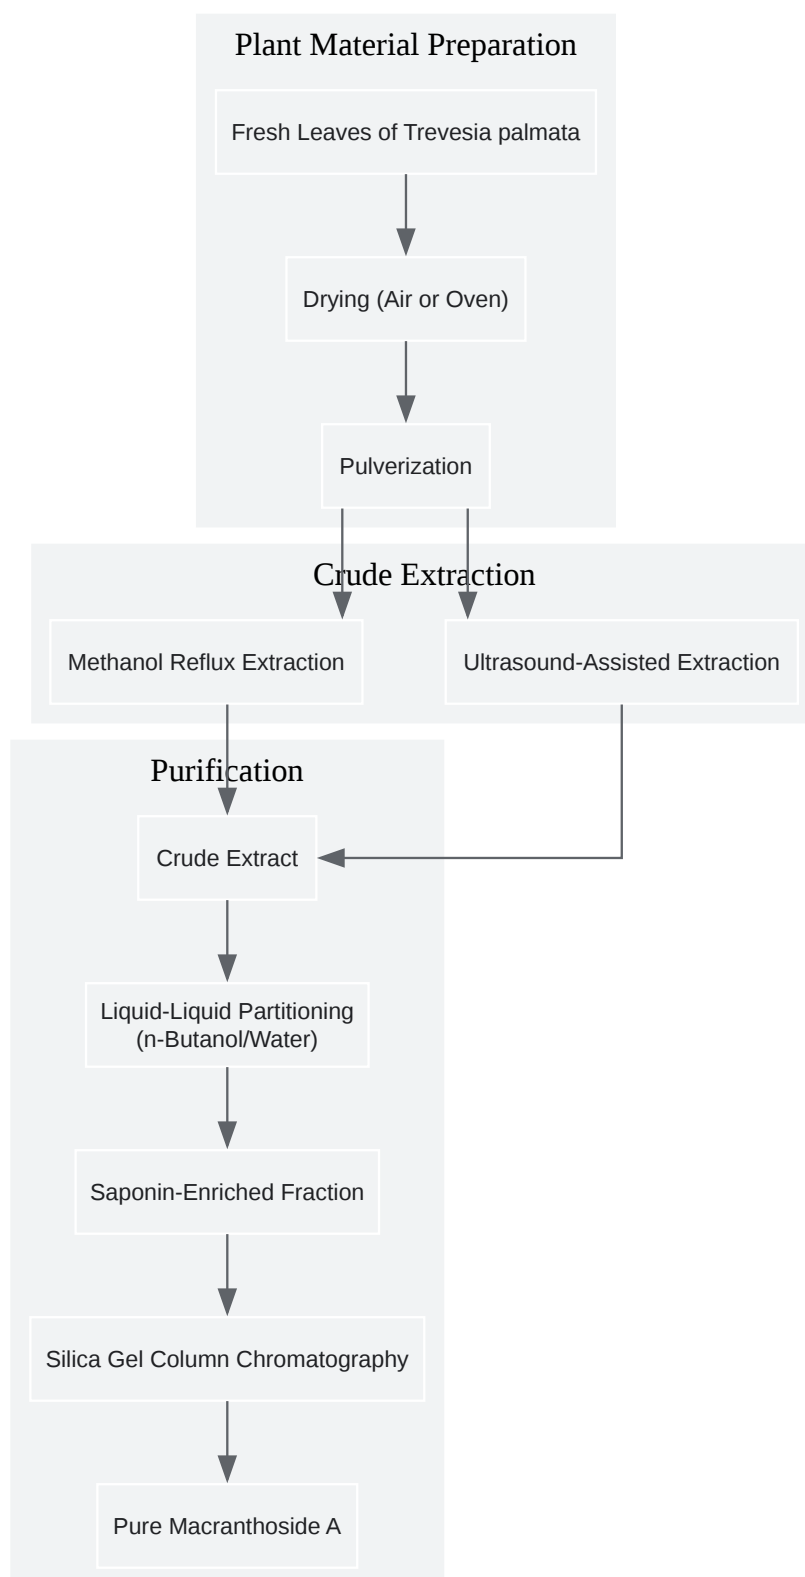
Plant Material Preparation

Fresh Leaves of Trevesia palmata

Drying (Air or Oven)

Pulverization

Crude Extraction

Methanol Reflux Extraction

Ultrasound-Assisted Extraction

Purification

Crude Extract

Liquid-Liquid Partitioning (n-Butanol/Water)

Saponin-Enriched Fraction

Silica Gel Column Chromatography

Pure Macranthoside A